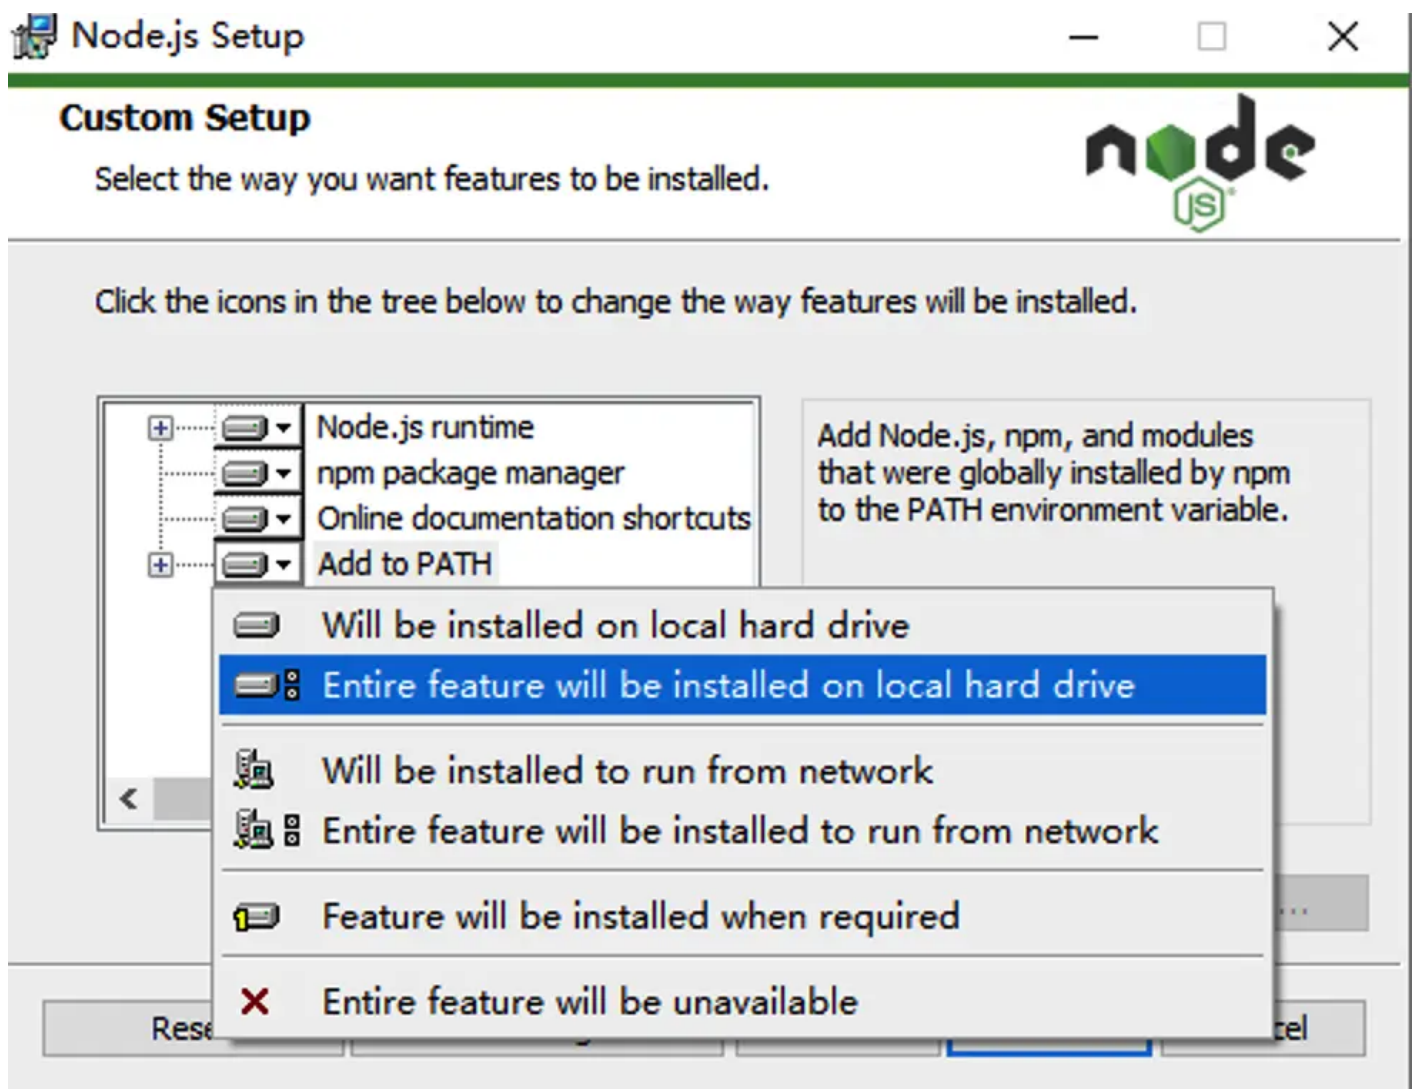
Node.js Setup

Custom Setup

Select the way you want features to be installed.

node JS

Click the icons in the tree below to change the way features will be installed.

Node.js runtime
npm package manager
Online documentation shortcuts
Add to PATH

Add Node.js, npm, and modules that were globally installed by npm to the PATH environment variable.

Will be installed on local hard drive
Entire feature will be installed on local hard drive
Will be installed to run from network
Entire feature will be installed to run from network
Feature will be installed when required
Entire feature will be unavailable

...

Rese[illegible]

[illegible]cel